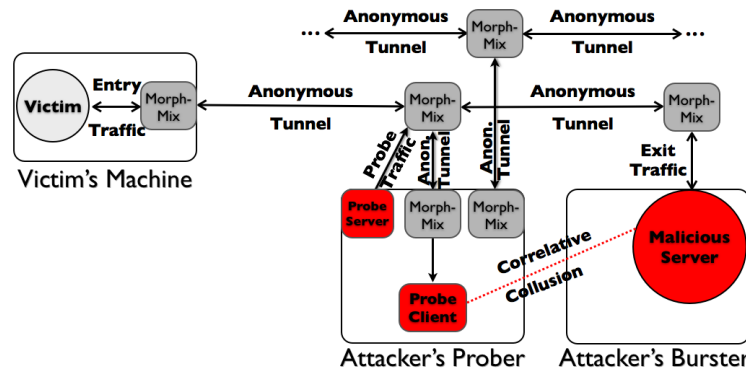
... Anonymous Tunnel
Morph-Mix
Anonymous Tunnel ...

Victim
Entry Traffic
Morph-Mix
Victim's Machine

Anonymous Tunnel
Morph-Mix
Anonymous Tunnel
Morph-Mix

Probe Traffic
Anon. Tunnel
Anon. Tunnel
Exit Traffic

Probe Server
Morph-Mix
Morph-Mix
Probe Client
Correlative Collusion
Malicious Server

Attacker's Prober
Attacker's Burster